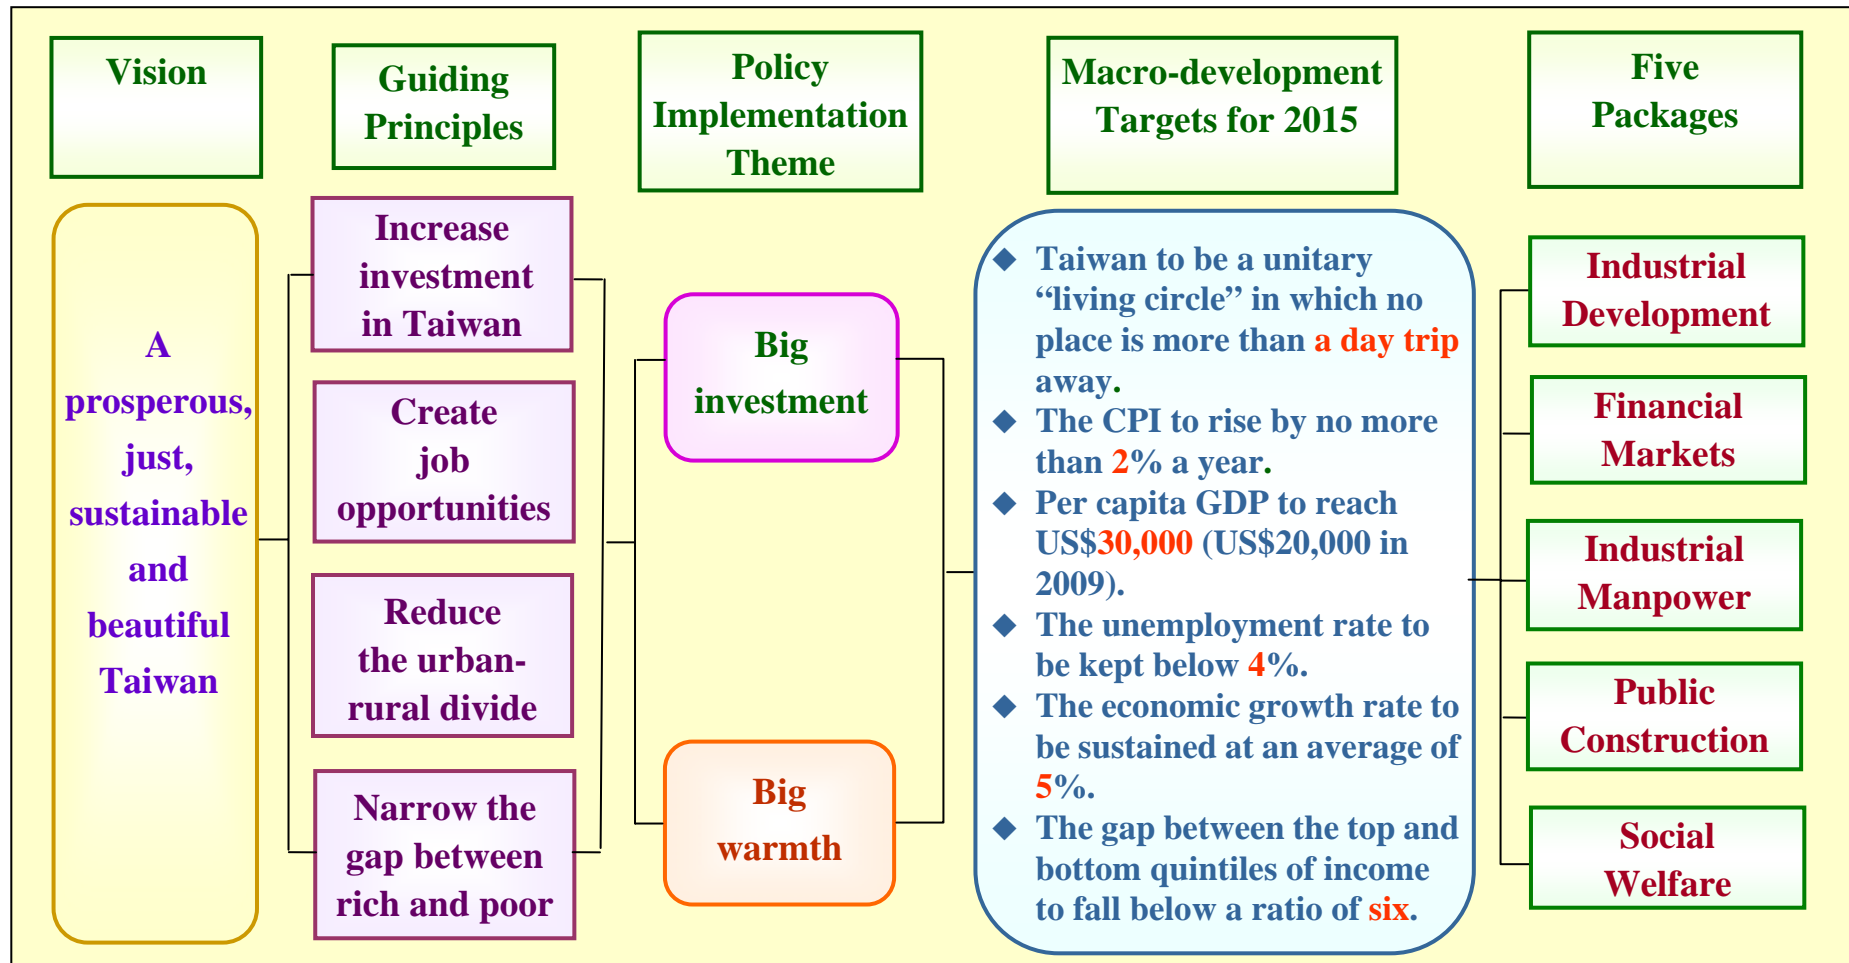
Vision

Guiding Principles

Policy Implementation Theme

Macro-development Targets for 2015

Five Packages

A prosperous, just, sustainable and beautiful Taiwan

Increase investment in Taiwan

Create job opportunities

Reduce the urban-rural divide

Narrow the gap between rich and poor

Big investment

Big warmth

◆ Taiwan to be a unitary “living circle” in which no place is more than a day trip away.
◆ The CPI to rise by no more than 2% a year.
◆ Per capita GDP to reach US$30,000 (US$20,000 in 2009).
◆ The unemployment rate to be kept below 4%.
◆ The economic growth rate to be sustained at an average of 5%.
◆ The gap between the top and bottom quintiles of income to fall below a ratio of six.

Industrial Development

Financial Markets

Industrial Manpower

Public Construction

Social Welfare